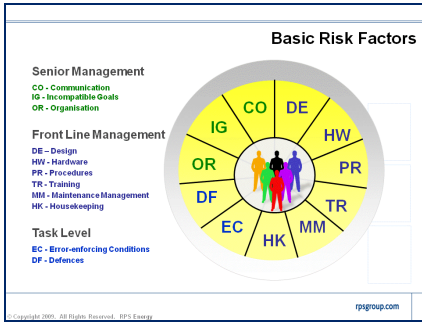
Basic Risk Factors

Senior Management

CO - Communication
IG - Incompatible Goals
OR - Organisation

Front Line Management

DE – Design
HW - Hardware
PR - Procedures
TR - Training
MM - Maintenance Management
HK - Housekeeping

Task Level

EC - Error-enforcing Conditions
DF - Defences

CO
DE
HW
PR
TR
MM
HK
EC
DF
OR
IG

©Copyright 2009. All Rights Reserved. RPS Energy

rpsgroup.com